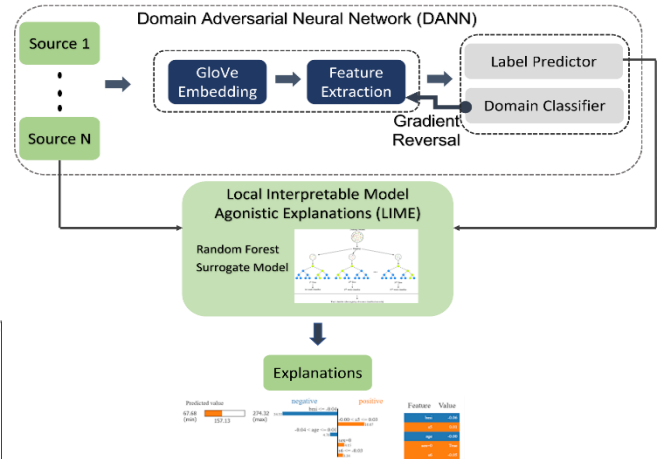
Domain Adversarial Neural Network (DANN)

Source 1

Source N

GloVe Embedding

Feature Extraction

Label Predictor

Domain Classifier

Gradient Reversal

Local Interpretable Model Agonistic Explanations (LIME)

Random Forest Surrogate Model

Explanations

Predicted value

67.68 (min)

157.13

274.32 (max)

negative

positive

Feature Value

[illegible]